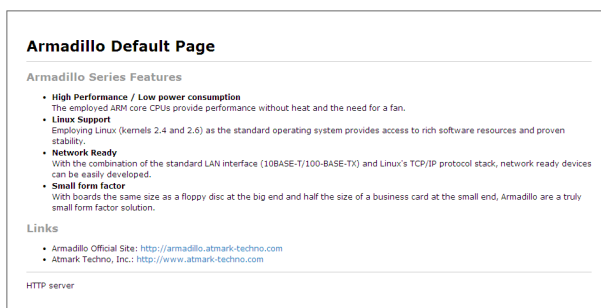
Armadillo Default Page

Armadillo Series Features

- **High Performance / Low power consumption**
The employed ARM core CPUs provide performance without heat and the need for a fan.
- **Linux Support**
Employing Linux (kernels 2.4 and 2.6) as the standard operating system provides access to rich software resources and proven stability.
- **Network Ready**
With the combination of the standard LAN interface (10BASE-T/100-BASE-TX) and Linux's TCP/IP protocol stack, network ready devices can be easily developed.
- **Small form factor**
With boards the same size as a floppy disc at the big end and half the size of a business card at the small end, Armadillo are a truly small form factor solution.

Links

- Armadillo Official Site: http://armadillo.atmark-techno.com
- Atmark Techno, Inc.: http://www.atmark-techno.com

HTTP server